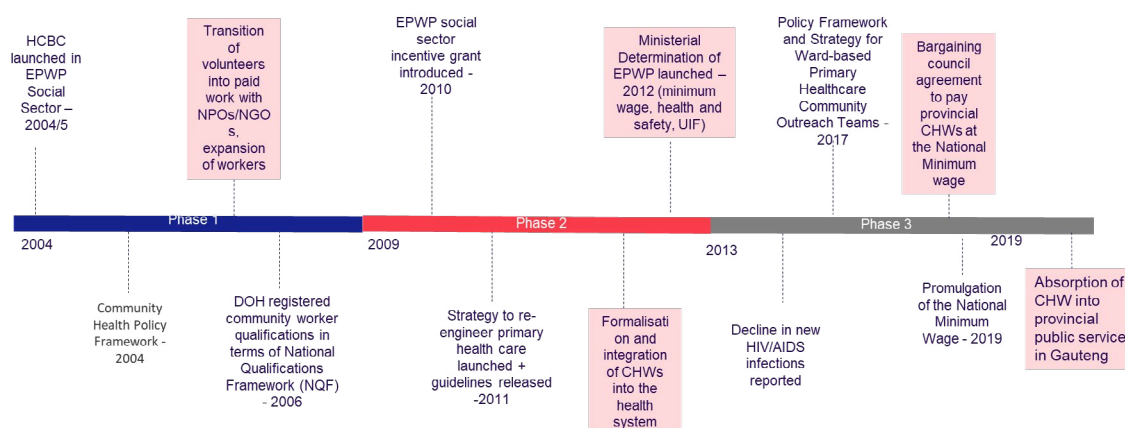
HCBC launched in EPWP Social Sector – 2004/5

Transition of volunteers into paid work with NPOs/NGOs, expansion of workers

EPWP social sector incentive grant introduced - 2010

Ministerial Determination of EPWP launched – 2012 (minimum wage, health and safety, UIF)

Policy Framework and Strategy for Ward-based Primary Healthcare Community Outreach Teams - 2017

Bargaining council agreement to pay provincial CHWs at the National Minimum wage

Phase 1

Phase 2

Phase 3

2004

2009

2013

2019

Community Health Policy Framework - 2004

DOH registered community worker qualifications in terms of National Qualifications Framework (NQF) - 2006

Strategy to re-engineer primary health care launched + guidelines released -2011

Formalisation and integration of CHWs into the health system

Decline in new HIV/AIDS infections reported

Promulgation of the National Minimum Wage - 2019

Absorption of CHW into provincial public service in Gauteng